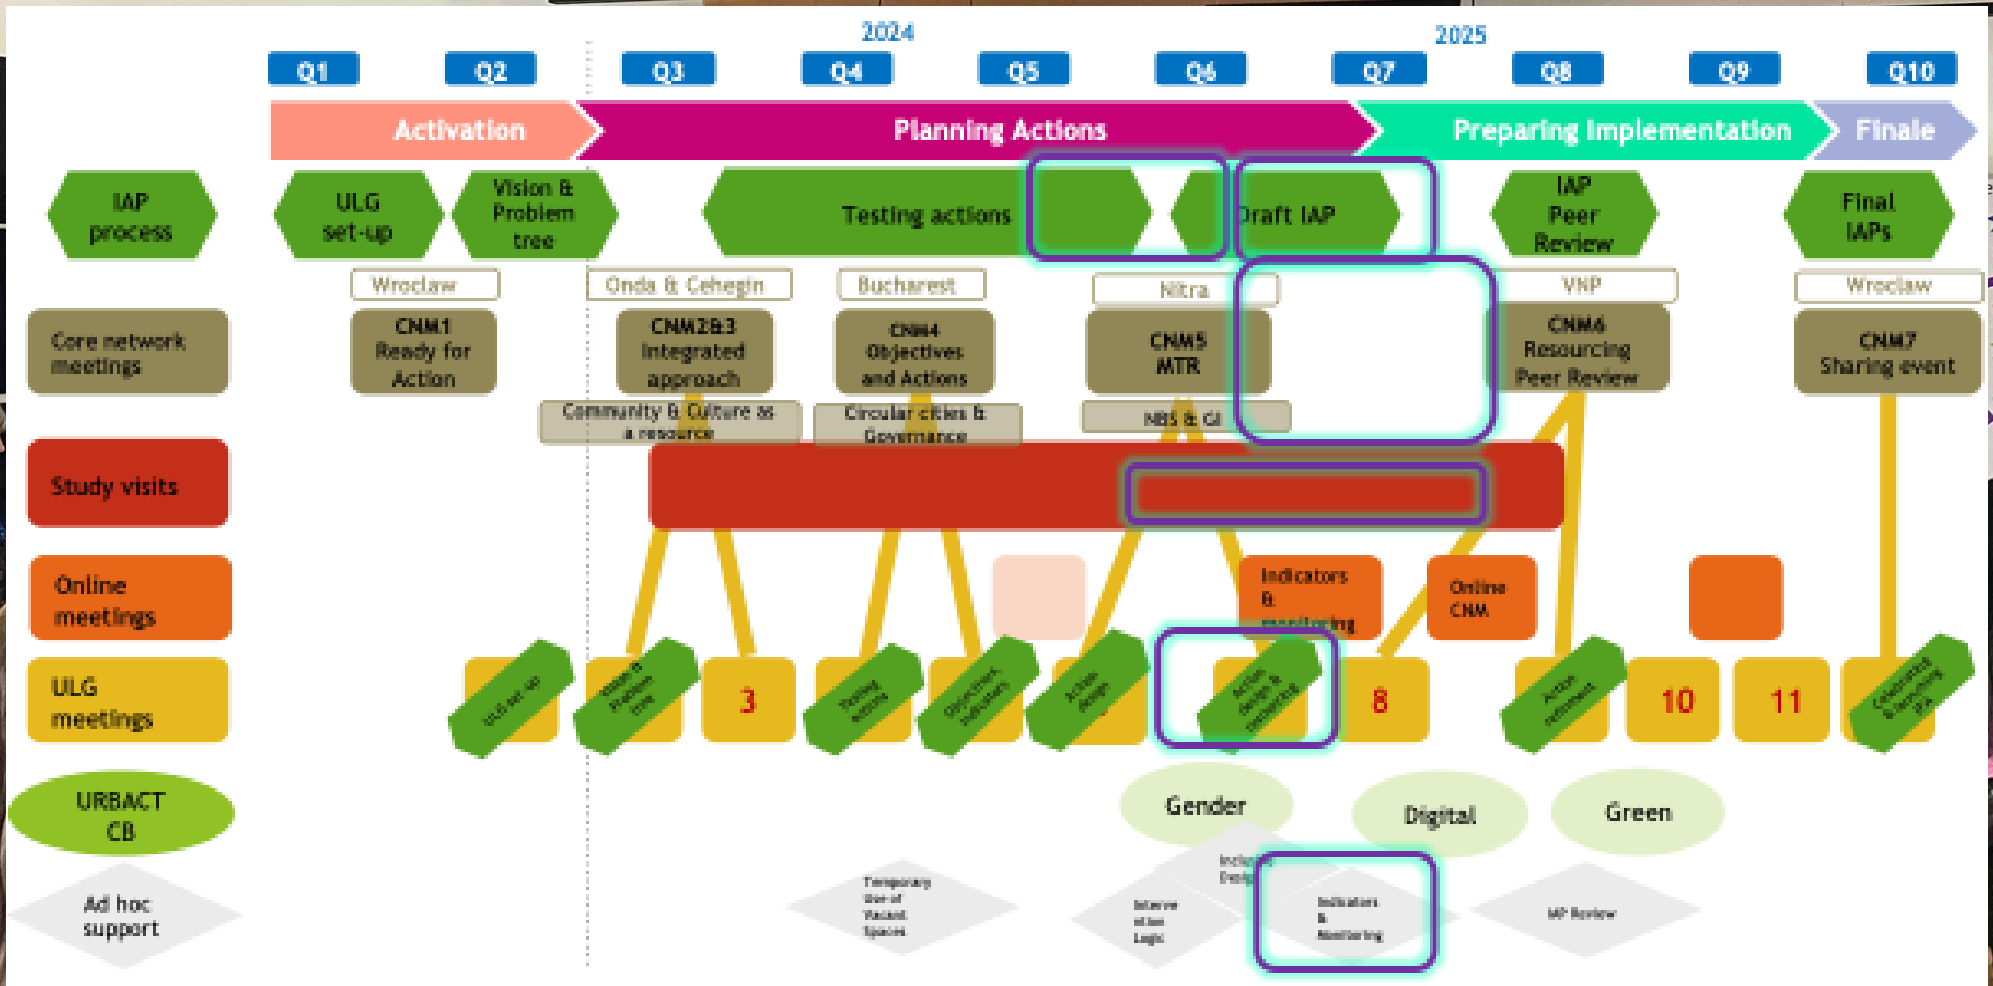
2024

2025

Q1 Q2 Q3 Q4 Q5 Q6 Q7 Q8 Q9 Q10

Activation

Planning Actions

Preparing Implementation

Finale

IAP process

ULG set-up

Vision & Problem tree

Testing actions

Draft IAP

IAP Peer Review

Final IAPs

Wroclaw

Onda & Cehegin

Bucharest

Nitra

VNP

Wroclaw

Core network meetings

CNM1 Ready for Action

CNM2&3 Integrated approach

CNM4 Objectives and Actions

CNM5 MTR

CNM6 Resourcing Peer Review

CNM7 Sharing event

Community & Culture as a resource

Circular cities & Governance

NBS & GI

Study visits

Online meetings

Indicators & monitoring

Online CNM

ULG meetings

ULG set up

Vision & Problem tree

3

Testing actions

Objectives Indicators

Action design

Action design & resourcing

8

Action refinement

10

11

Celebration & launching IAP

URBACT CB

Gender

Digital

Green

Ad hoc support

Temporary Use of Vacant Spaces

Intervention Logic

Inclusive Design

Indicators & Monitoring

IAP Review